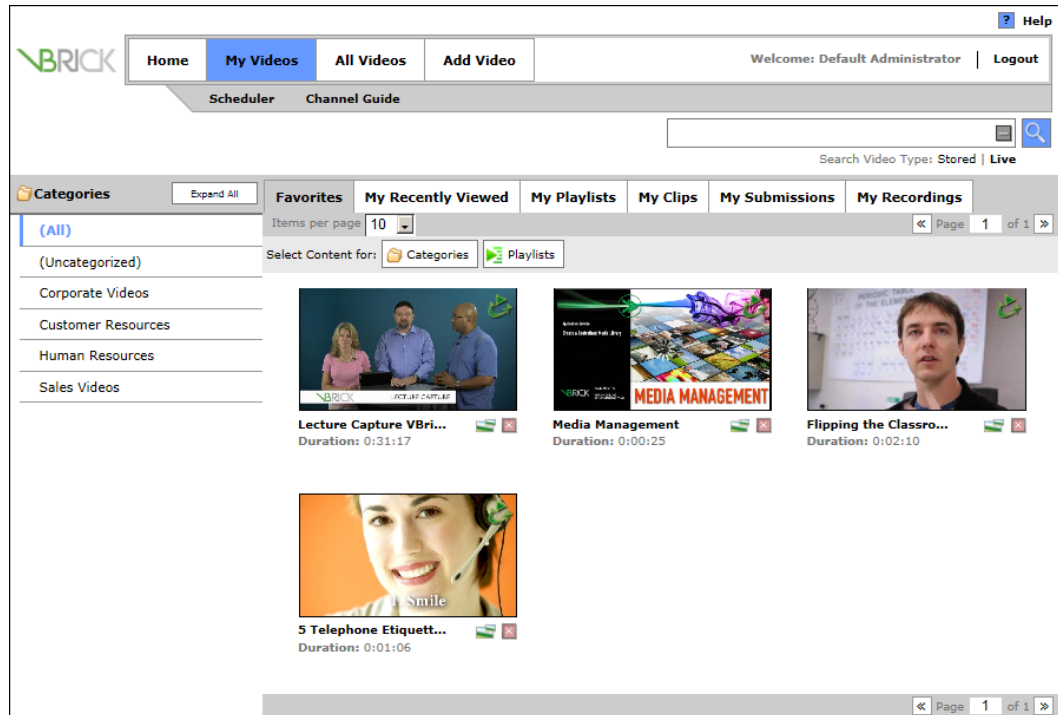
? Help

VBRICK

Home | My Videos | All Videos | Add Video

Welcome: Default Administrator | Logout

Scheduler Channel Guide

Search Video Type: Stored | Live

Categories Expand All

(All)
(Uncategorized)
Corporate Videos
Customer Resources
Human Resources
Sales Videos

Favorites | My Recently Viewed | My Playlists | My Clips | My Submissions | My Recordings

Items per page 10

« Page 1 of 1 »

Select Content for: Categories Playlists

VBRICK LECTURE CAPTURE
Lecture Capture VBri...
Duration: 0:31:17

VBRICK MEDIA MANAGEMENT
Media Management
Duration: 0:00:25

Flipping the Classro...
Duration: 0:02:10

1. Smile
5 Telephone Etiquett...
Duration: 0:01:06

« Page 1 of 1 »